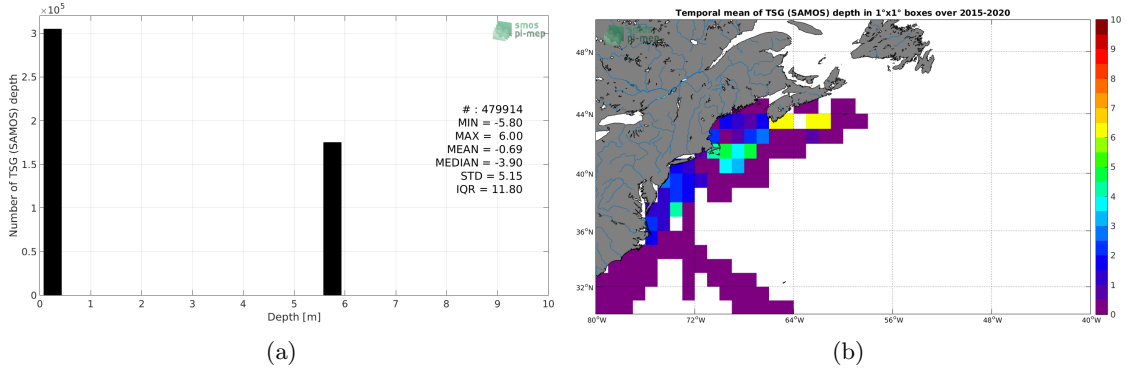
$\times10^5$

smos pi-mep

Number of TSG (SAMOS) depth

3
2.5
2
1.5
1
0.5
0

# : 479914
MIN = -5.80
MAX = 6.00
MEAN = -0.69
MEDIAN = -3.90
STD = 5.15
IQR = 11.80

0 1 2 3 4 5 6 7 8 9 10

Depth [m]

(a)

Temporal mean of TSG (SAMOS) depth in 1°x1° boxes over 2015-2020

48°N
44°N
40°N
36°N
32°N

80°W 72°W 64°W 56°W 48°W 40°W

10
9
8
7
6
5
4
3
2
1
0

(b)